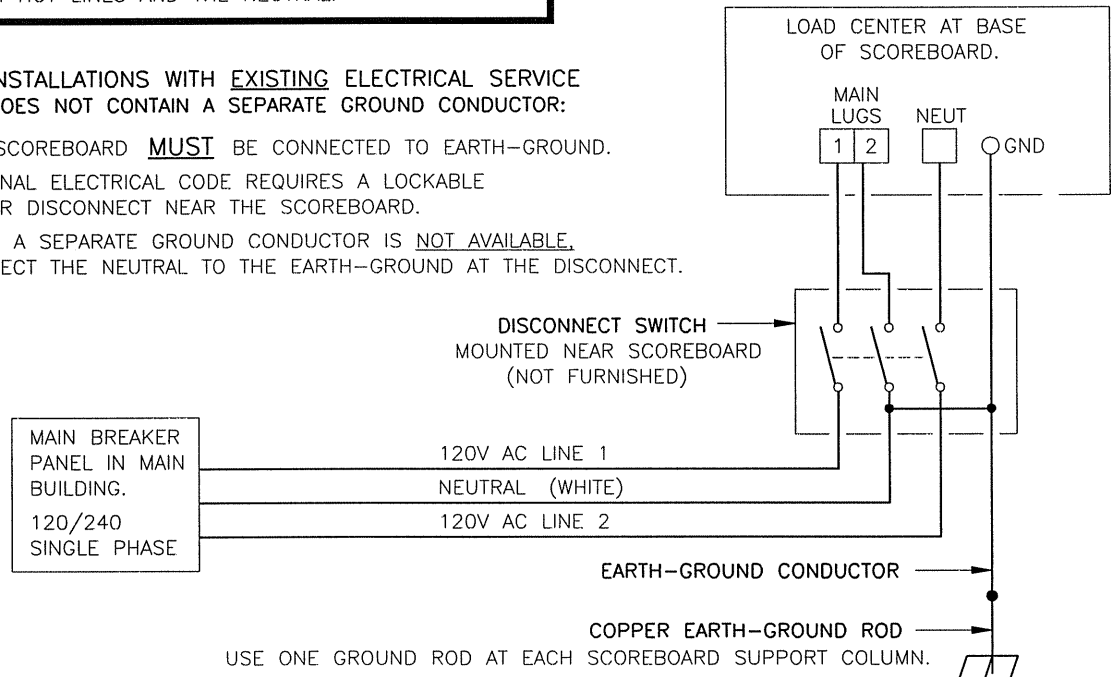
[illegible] HOT LINES AND THE NEUTRAL.

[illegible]NSTALLATIONS WITH EXISTING ELECTRICAL SERVICE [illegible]OES NOT CONTAIN A SEPARATE GROUND CONDUCTOR:

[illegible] SCOREBOARD MUST BE CONNECTED TO EARTH–GROUND.

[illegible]NAL ELECTRICAL CODE REQUIRES A LOCKABLE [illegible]R DISCONNECT NEAR THE SCOREBOARD.

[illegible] A SEPARATE GROUND CONDUCTOR IS NOT AVAILABLE, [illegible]ECT THE NEUTRAL TO THE EARTH–GROUND AT THE DISCONNECT.

LOAD CENTER AT BASE OF SCOREBOARD.

MAIN LUGS

1

2

NEUT

GND

DISCONNECT SWITCH

MOUNTED NEAR SCOREBOARD

(NOT FURNISHED)

MAIN BREAKER PANEL IN MAIN BUILDING.

120/240 SINGLE PHASE

120V AC LINE 1

NEUTRAL (WHITE)

120V AC LINE 2

EARTH–GROUND CONDUCTOR

COPPER EARTH–GROUND ROD

USE ONE GROUND ROD AT EACH SCOREBOARD SUPPORT COLUMN.